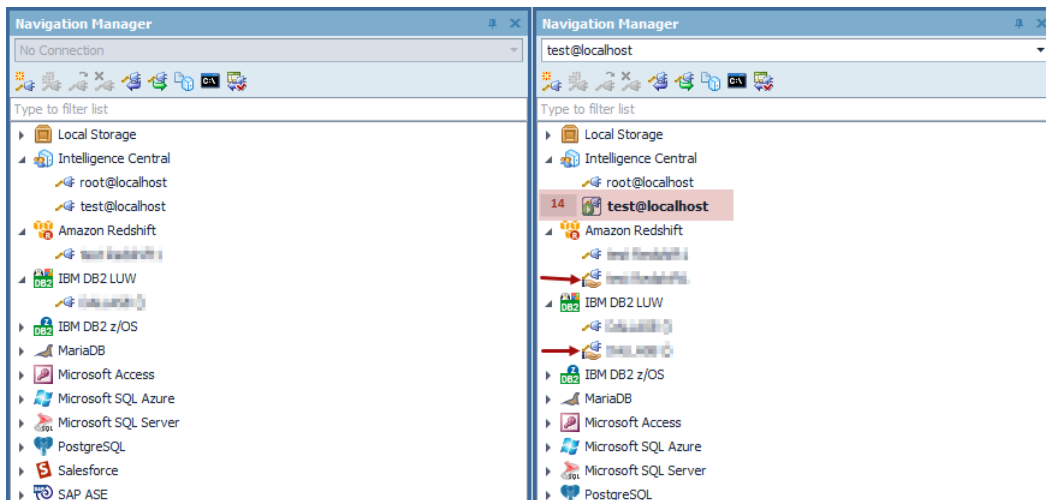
Navigation Manager

No Connection

Type to filter list

Local Storage
Intelligence Central
root@localhost
test@localhost
Amazon Redshift
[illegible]
IBM DB2 LUW
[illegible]
IBM DB2 z/OS
MariaDB
Microsoft Access
Microsoft SQL Azure
Microsoft SQL Server
PostgreSQL
Salesforce
SAP ASE

Navigation Manager

test@localhost

Type to filter list

Local Storage
Intelligence Central
root@localhost
14 test@localhost
Amazon Redshift
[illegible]
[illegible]
IBM DB2 LUW
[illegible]
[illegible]
IBM DB2 z/OS
MariaDB
Microsoft Access
Microsoft SQL Azure
Microsoft SQL Server
PostgreSQL